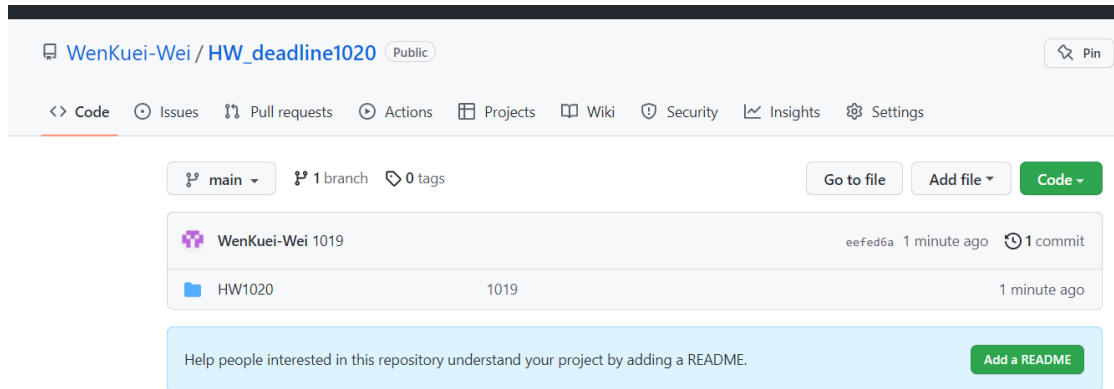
WenKuei-Wei / HW_deadline1020 Public

Pin

Code Issues Pull requests Actions Projects Wiki Security Insights Settings

main 1 branch 0 tags

Go to file Add file Code

WenKuei-Wei 1019 eefed6a 1 minute ago 1 commit

HW1020 1019 1 minute ago

Help people interested in this repository understand your project by adding a README.

Add a README